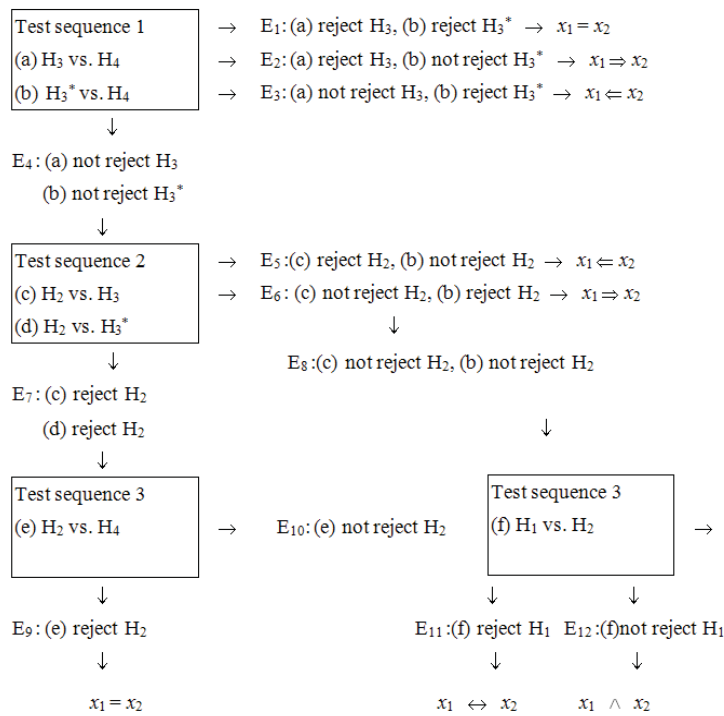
Test sequence 1
(a) $H_3$ vs. $H_4$
(b) $H_3^*$ vs. $H_4$

$\rightarrow$ $E_1$: (a) reject $H_3$, (b) reject $H_3^*$ $\rightarrow$ $x_1 = x_2$
$\rightarrow$ $E_2$: (a) reject $H_3$, (b) not reject $H_3^*$ $\rightarrow$ $x_1 \Rightarrow x_2$
$\rightarrow$ $E_3$: (a) not reject $H_3$, (b) reject $H_3^*$ $\rightarrow$ $x_1 \Leftarrow x_2$

$\downarrow$

$E_4$: (a) not reject $H_3$
(b) not reject $H_3^*$

$\downarrow$

Test sequence 2
(c) $H_2$ vs. $H_3$
(d) $H_2$ vs. $H_3^*$

$\rightarrow$ $E_5$ :(c) reject $H_2$, (b) not reject $H_2$ $\rightarrow$ $x_1 \Leftarrow x_2$
$\rightarrow$ $E_6$ : (c) not reject $H_2$, (b) reject $H_2$ $\rightarrow$ $x_1 \Rightarrow x_2$

$\downarrow$

$E_8$ :(c) not reject $H_2$, (b) not reject $H_2$

$\downarrow$

$E_7$ : (c) reject $H_2$
(d) reject $H_2$

$\downarrow$

Test sequence 3
(e) $H_2$ vs. $H_4$

$\rightarrow$ $E_{10}$: (e) not reject $H_2$

Test sequence 3
(f) $H_1$ vs. $H_2$

$\rightarrow$

$\downarrow$

$E_9$ : (e) reject $H_2$

$\downarrow$

$x_1 = x_2$

$\downarrow$

$E_{11}$ :(f) reject $H_1$

$\downarrow$

$x_1 \leftrightarrow x_2$

$\downarrow$

$E_{12}$ :(f)not reject $H_1$

$\downarrow$

$x_1 \wedge x_2$